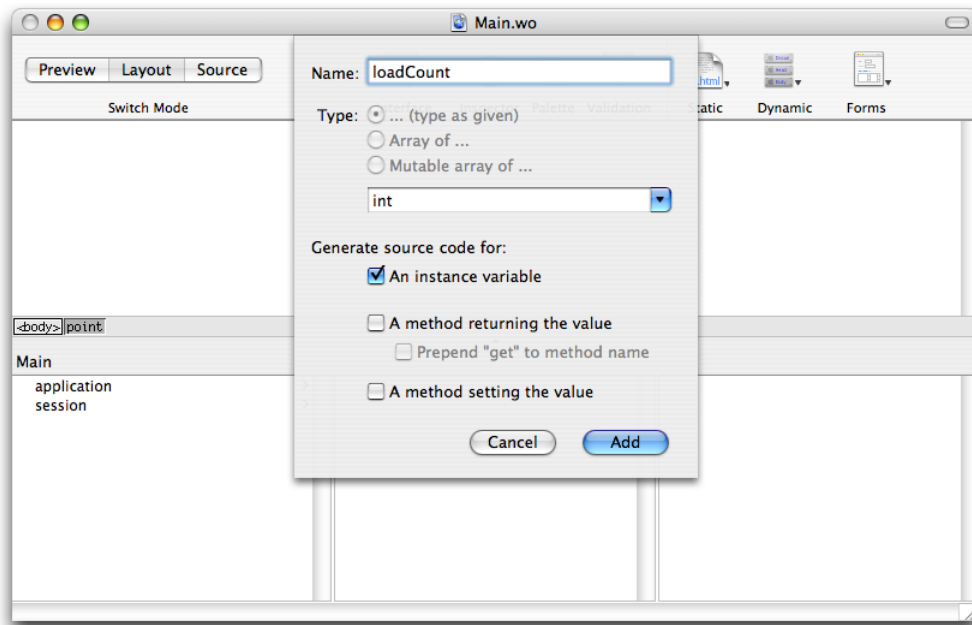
Main.wo

Preview Layout Source

Switch Mode

.html

Static Dynamic Forms

Name: loadCount

Type: ... (type as given)

Array of ...

Mutable array of ...

int

Generate source code for:

An instance variable

A method returning the value

Prepend "get" to method name

A method setting the value

Cancel Add

<body> point

Main

application

session